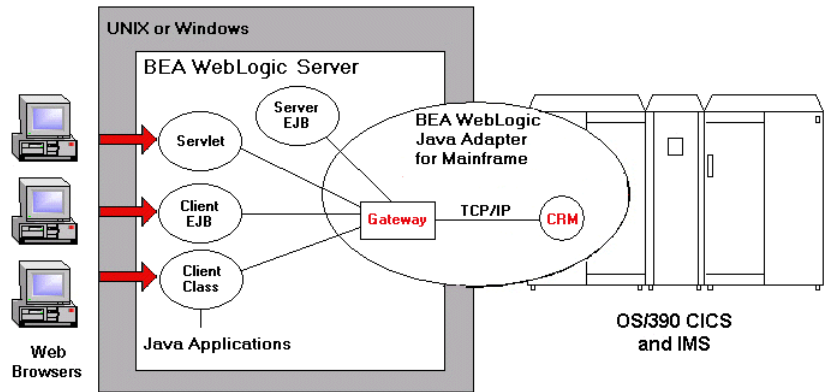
UNIX or Windows

BEA WebLogic Server

Server EJB

BEA WebLogic Java Adapter for Mainframe

Servlet

Client EJB

Gateway

TCP/IP

CRM

Client Class

Java Applications

Web Browsers

OS/390 CICS and IMS